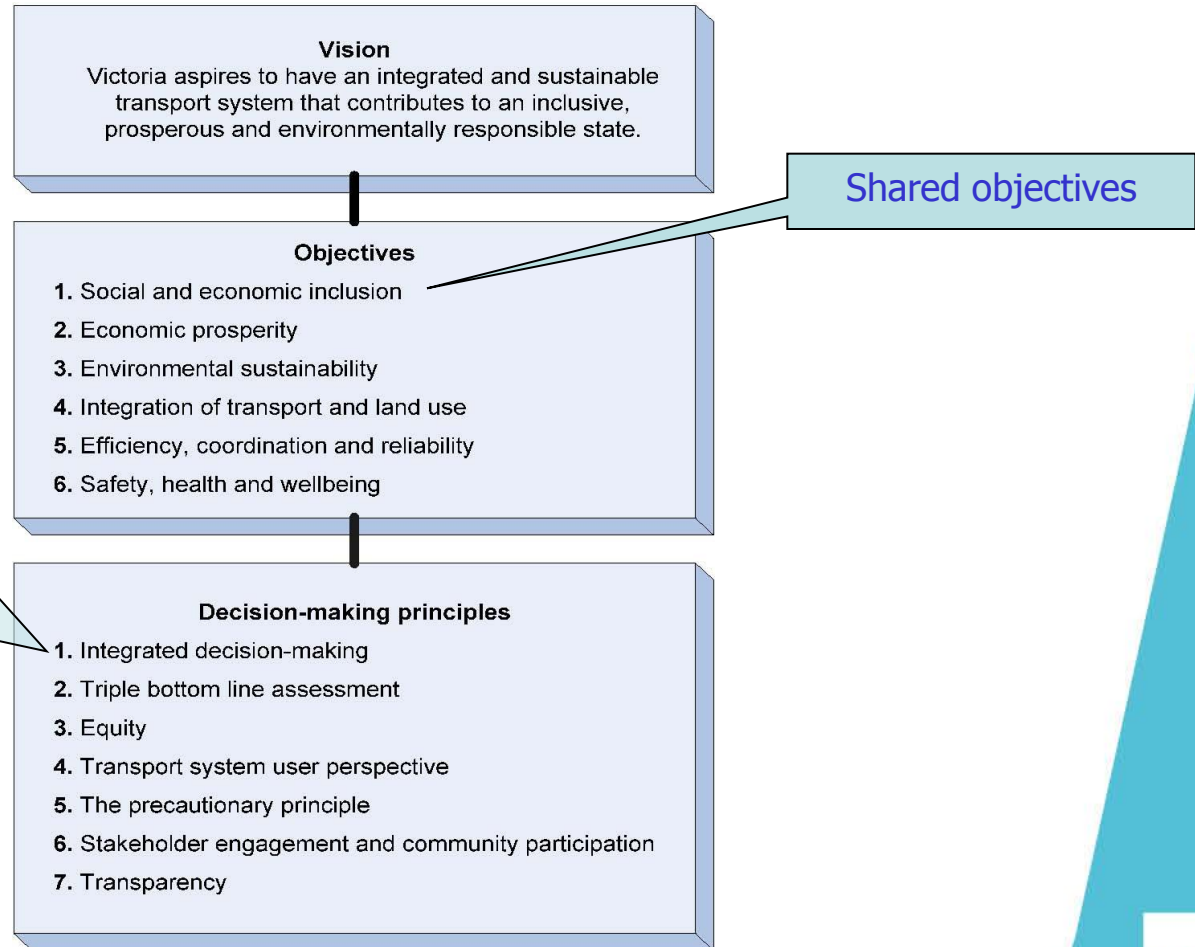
Vision
Victoria aspires to have an integrated and sustainable transport system that contributes to an inclusive, prosperous and environmentally responsible state.

Shared objectives

Objectives
1. Social and economic inclusion
2. Economic prosperity
3. Environmental sustainability
4. Integration of transport and land use
5. Efficiency, coordination and reliability
6. Safety, health and wellbeing

Decision-making principles
1. Integrated decision-making
2. Triple bottom line assessment
3. Equity
4. Transport system user perspective
5. The precautionary principle
6. Stakeholder engagement and community participation
7. Transparency